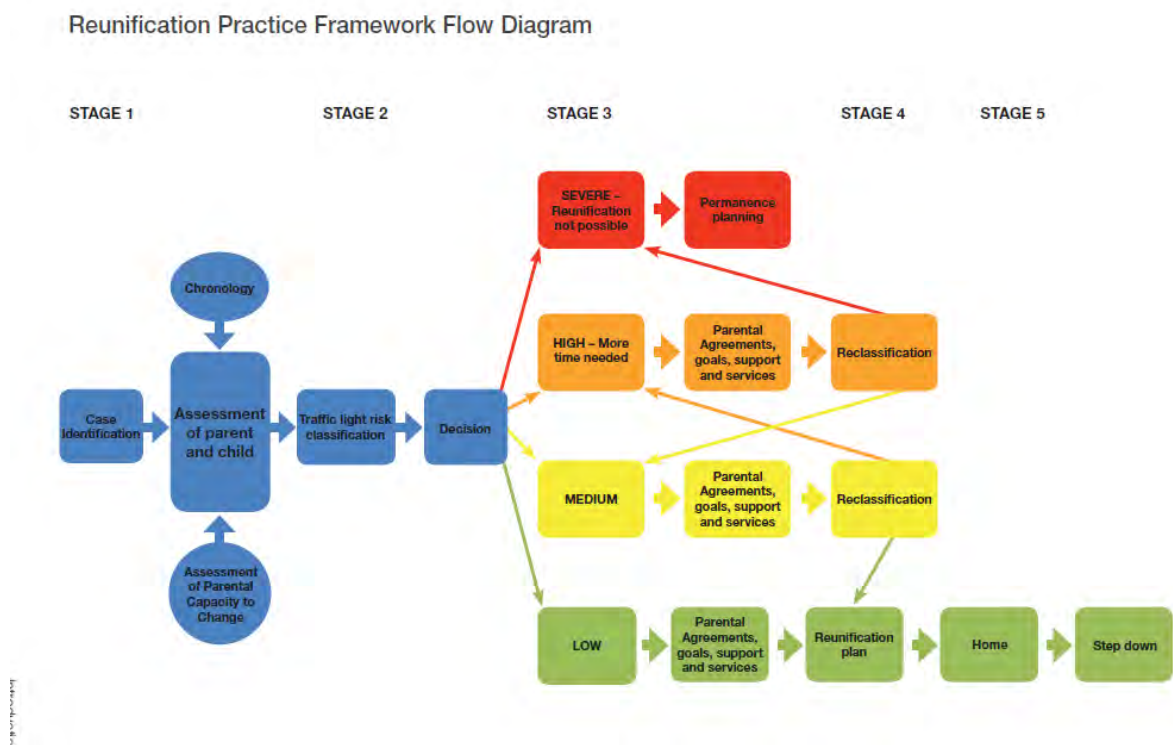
Reunification Practice Framework Flow Diagram

STAGE 1

STAGE 2

STAGE 3

STAGE 4

STAGE 5

SEVERE – Reunification not possible

Permanence planning

Chronology

HIGH – More time needed

Parental Agreements, goals, support and services

Reclassification

Case Identification

Assessment of parent and child

Traffic light risk classification

Decision

MEDIUM

Parental Agreements, goals, support and services

Reclassification

Assessment of Parental Capacity to Change

LOW

Parental Agreements, goals, support and services

Reunification plan

Home

Step down